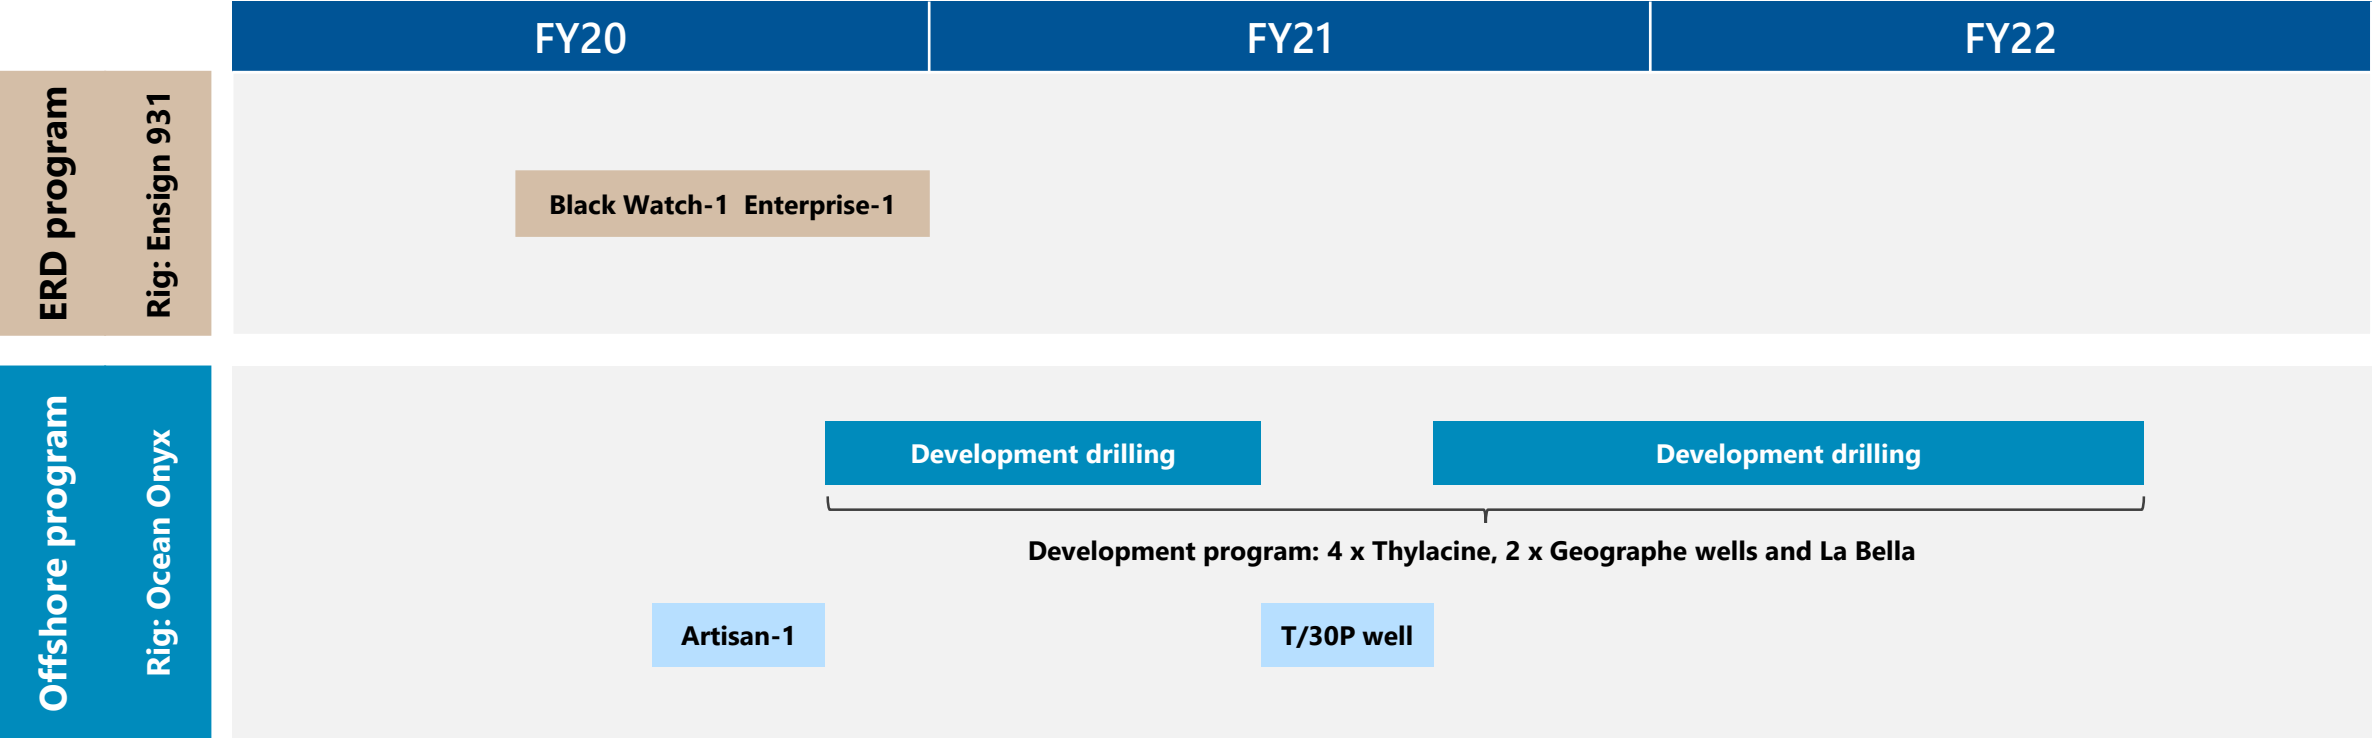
| | FY20 | FY21 | FY22 |
|---|---|---|---|

ERD program
Rig: Ensign 931

Black Watch-1 Enterprise-1

Offshore program
Rig: Ocean Onyx

Development drilling

Development drilling

Development program: 4 x Thylacine, 2 x Geographe wells and La Bella

Artisan-1

T/30P well